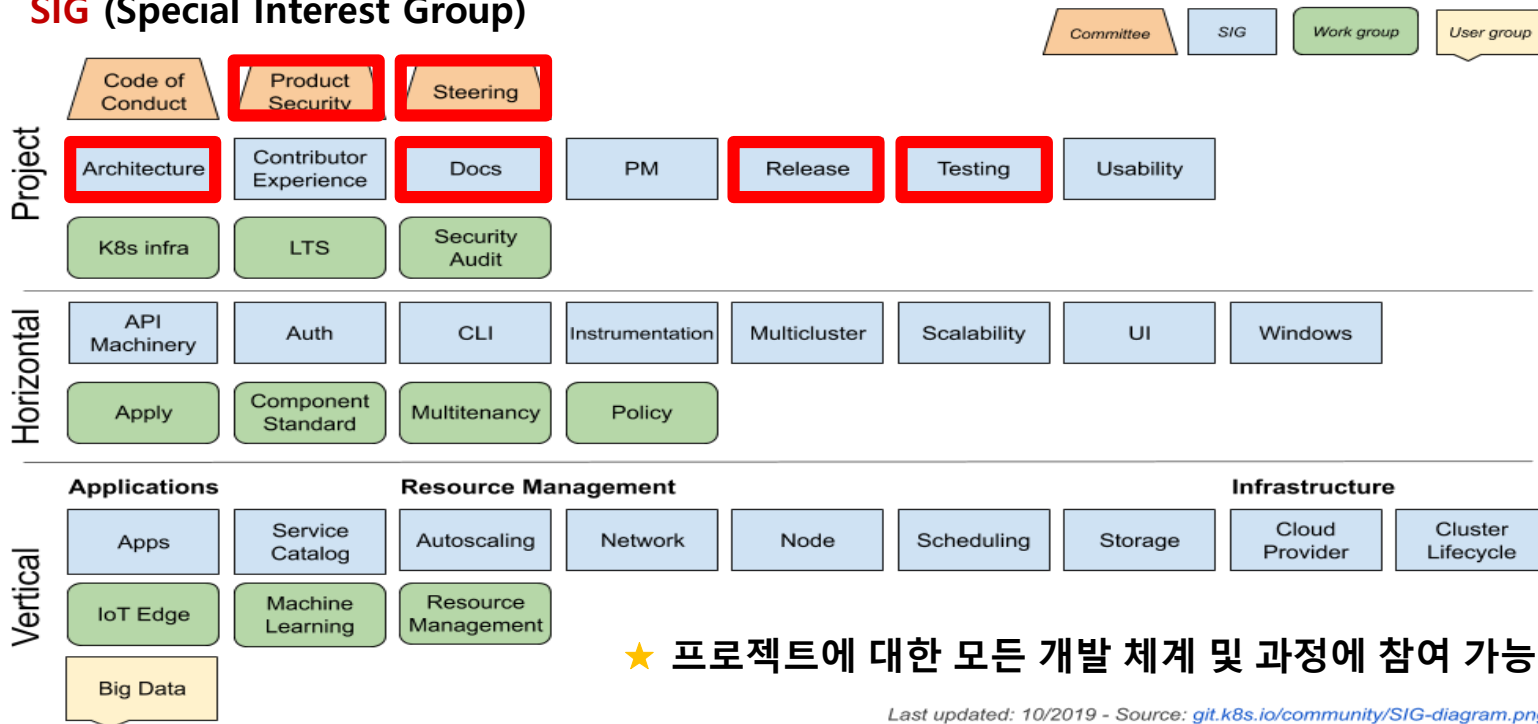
SIG (Special Interest Group)

Committee
SIG
Work group
User group

Project

Code of Conduct
Product Security
Steering

Architecture
Contributor Experience
Docs
PM
Release
Testing
Usability

K8s infra
LTS
Security Audit

Horizontal

API Machinery
Auth
CLI
Instrumentation
Multicluster
Scalability
UI
Windows

Apply
Component Standard
Multitenancy
Policy

Vertical

Applications
Resource Management
Infrastructure

Apps
Service Catalog
Autoscaling
Network
Node
Scheduling
Storage
Cloud Provider
Cluster Lifecycle

IoT Edge
Machine Learning
Resource Management

Big Data

★ 프로젝트에 대한 모든 개발 체계 및 과정에 참여 가능

Last updated: 10/2019 - Source: git.k8s.io/community/SIG-diagram.pn